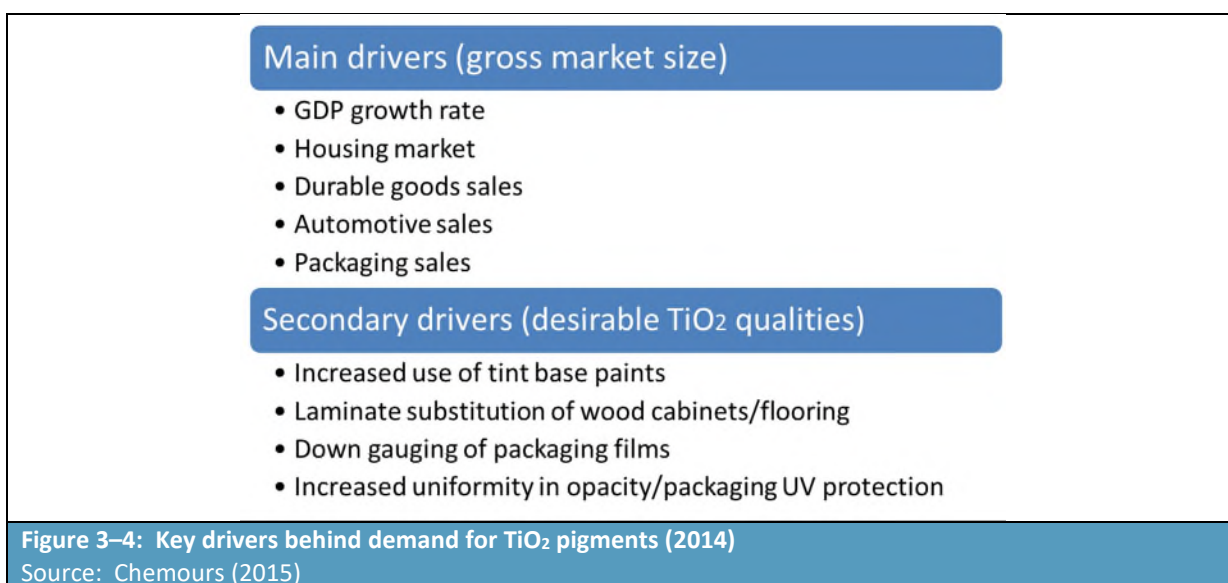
Main drivers (gross market size)

• GDP growth rate
• Housing market
• Durable goods sales
• Automotive sales
• Packaging sales

Secondary drivers (desirable $TiO_2$ qualities)

• Increased use of tint base paints
• Laminate substitution of wood cabinets/flooring
• Down gauging of packaging films
• Increased uniformity in opacity/packaging UV protection

**Figure 3–4: Key drivers behind demand for $TiO_2$ pigments (2014)**
Source: Chemours (2015)